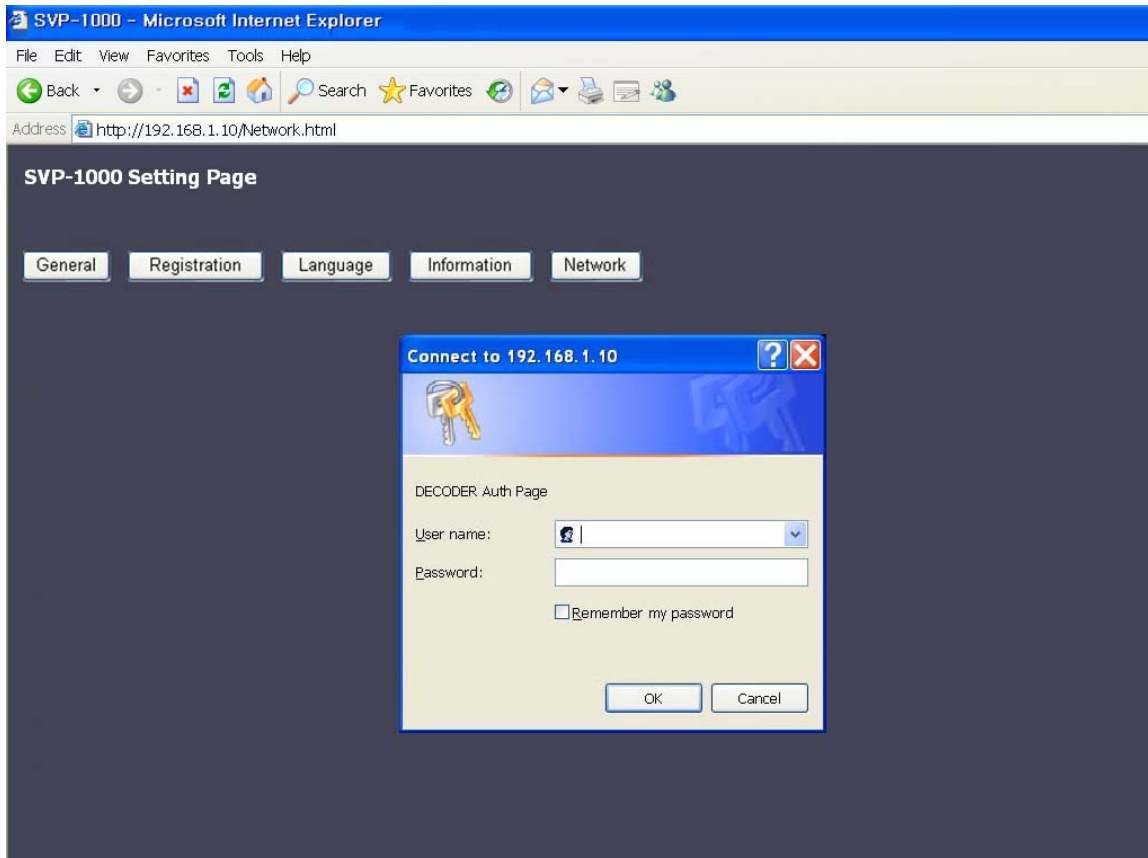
SVP-1000 - Microsoft Internet Explorer

File Edit View Favorites Tools Help

Back Search Favorites

Address http://192.168.1.10/Network.html

SVP-1000 Setting Page

General Registration Language Information Network

Connect to 192.168.1.10

DECODER Auth Page

User name:

Password:

Remember my password

OK Cancel